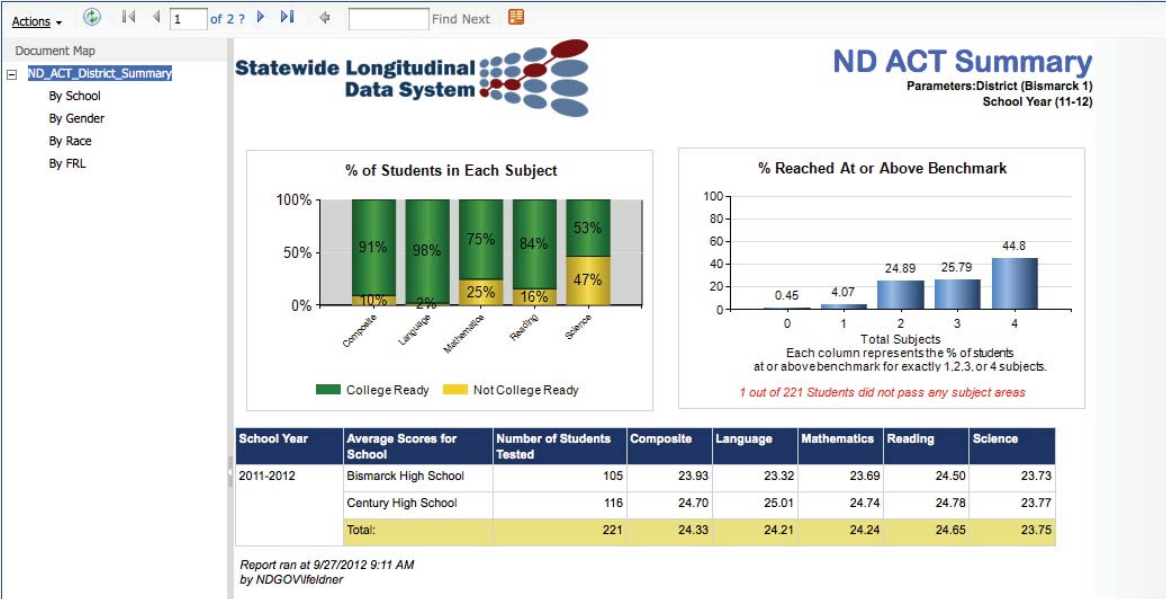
Actions | 1 of 2 ? | Find Next

Document Map
ND_ACT_District_Summary
By School
By Gender
By Race
By FRL

Statewide Longitudinal Data System

ND ACT Summary
Parameters:District (Bismarck 1)
School Year (11-12)

% of Students in Each Subject

100%
50%
0%

91%
10%
98%
2%
75%
25%
84%
16%
53%
47%

Composite
Language
Mathematics
Reading
Science

College Ready
Not College Ready

% Reached At or Above Benchmark

100
80
60
40
20
0

0.45
4.07
24.89
25.79
44.8

0
1
2
3
4

Total Subjects
Each column represents the % of students at or above benchmark for exactly 1,2,3, or 4 subjects.

1 out of 221 Students did not pass any subject areas

| School Year | Average Scores for School | Number of Students Tested | Composite | Language | Mathematics | Reading | Science |
|---|---|---|---|---|---|---|---|
| 2011-2012 | Bismarck High School | 105 | 23.93 | 23.32 | 23.69 | 24.50 | 23.73 |
| | Century High School | 116 | 24.70 | 25.01 | 24.74 | 24.78 | 23.77 |
| | Total: | 221 | 24.33 | 24.21 | 24.24 | 24.65 | 23.75 |

Report ran at 9/27/2012 9:11 AM
by NDGOV\lfeldner